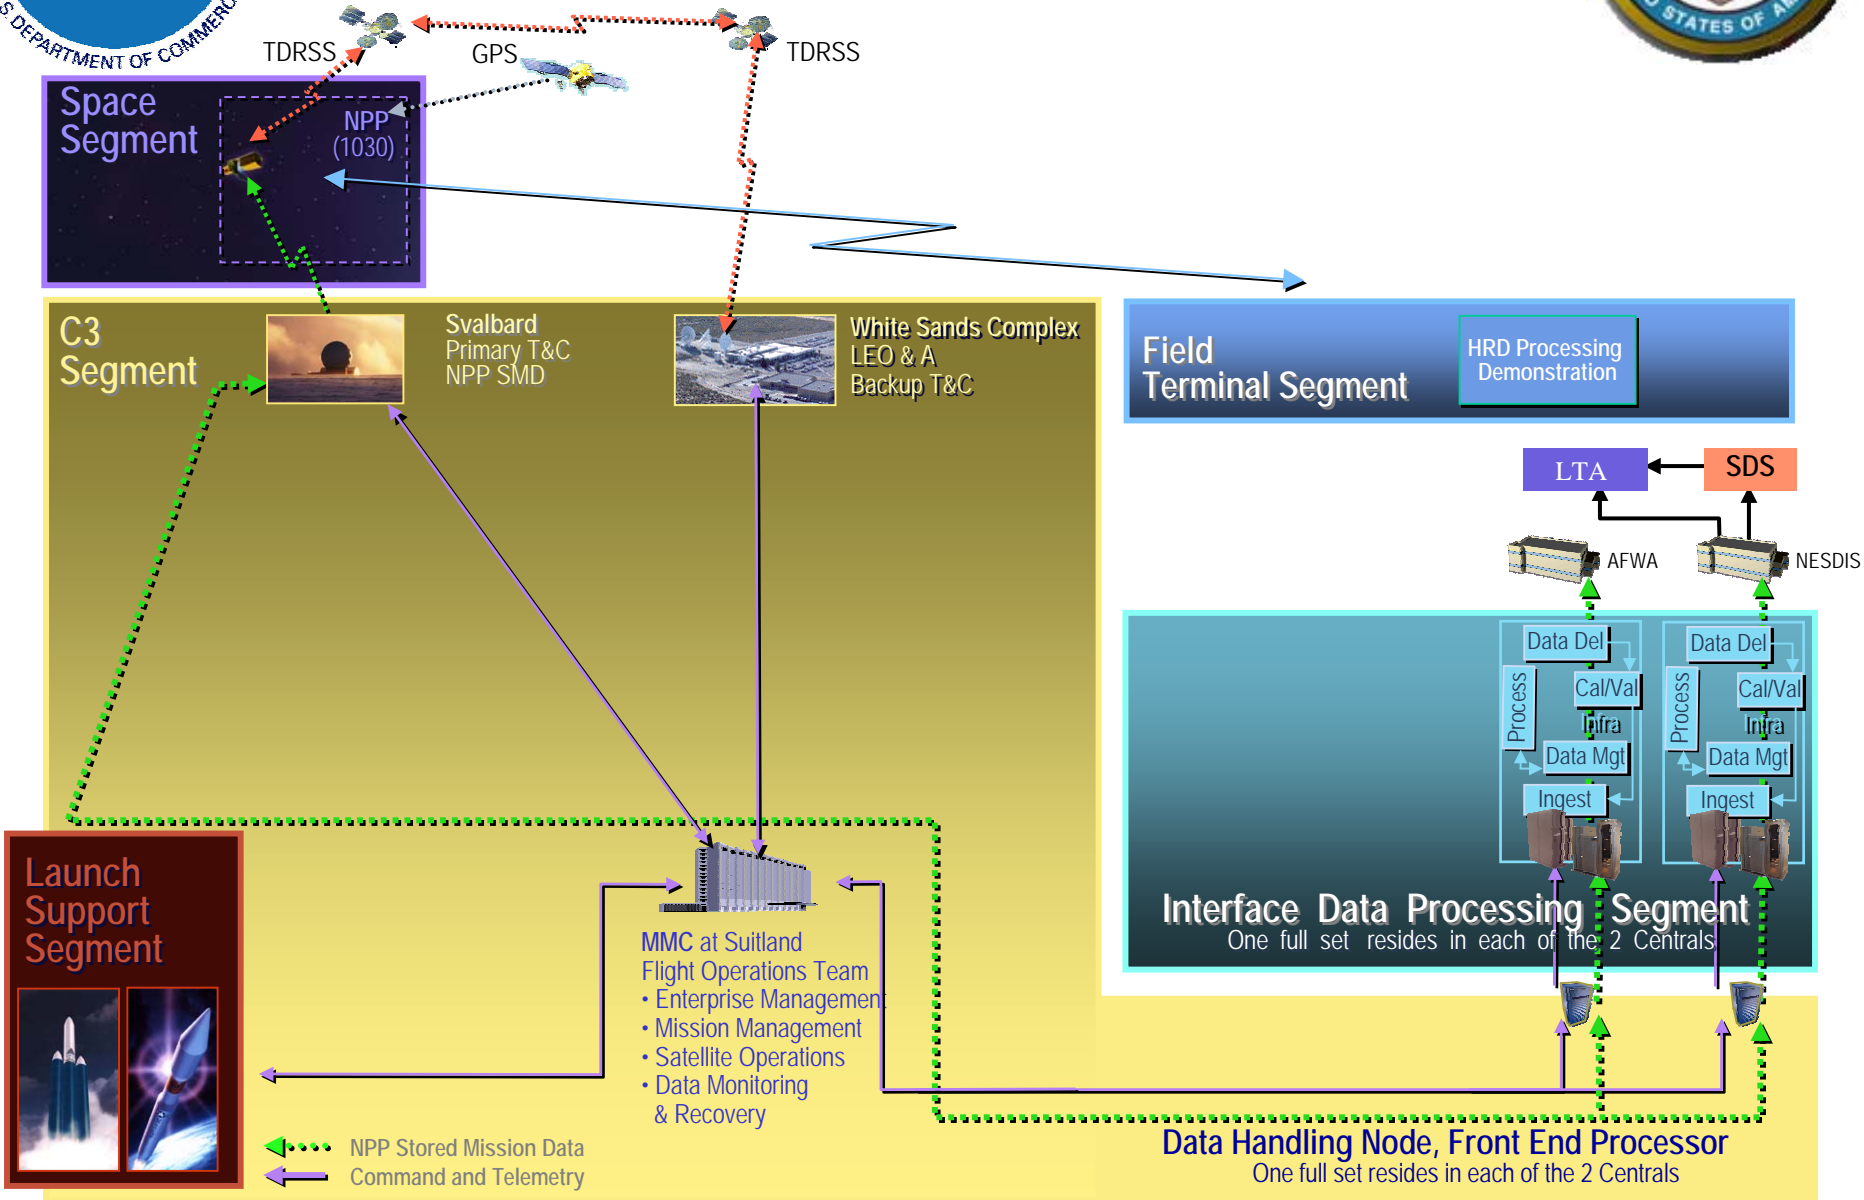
S. DEPARTMENT OF COMMERCE

STATES OF AM

TDRSS

GPS

TDRSS

Space Segment

NPP (1030)

C3 Segment

Svalbard
Primary T&C
NPP SMD

White Sands Complex
LEO & A
Backup T&C

Field Terminal Segment

HRD Processing Demonstration

LTA

SDS

AFWA

NESDIS

Data Del

Cal/Val

Infra

Data Mgt

Ingest

Process

Data Del

Cal/Val

Infra

Data Mgt

Ingest

Process

Interface Data Processing Segment
One full set resides in each of the 2 Centrals

Launch Support Segment

MMC at Suitland
Flight Operations Team
• Enterprise Management
• Mission Management
• Satellite Operations
• Data Monitoring & Recovery

NPP Stored Mission Data

Command and Telemetry

Data Handling Node, Front End Processor
One full set resides in each of the 2 Centrals